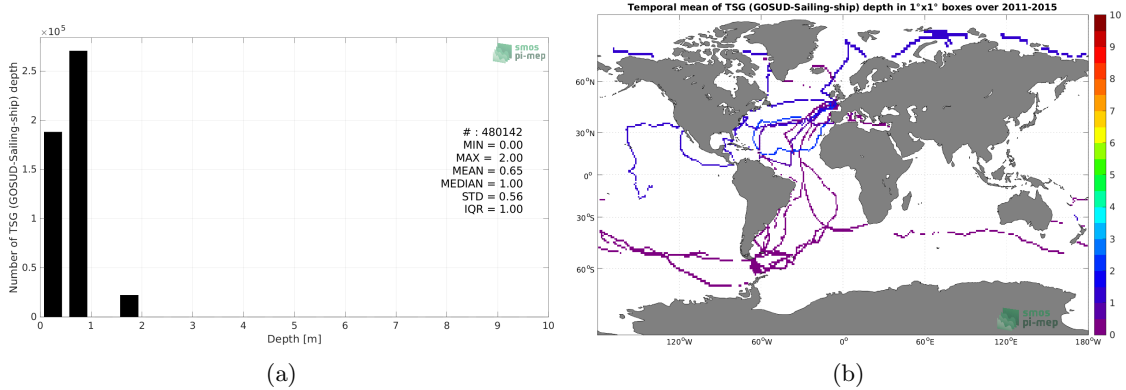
$\times 10^5$

smos pi-mep

Number of TSG (GOSUD-Sailing-ship) depth

2.5

2

1.5

1

0.5

0

# : 480142
MIN = 0.00
MAX = 2.00
MEAN = 0.65
MEDIAN = 1.00
STD = 0.56
IQR = 1.00

0 1 2 3 4 5 6 7 8 9 10

Depth [m]

(a)

Temporal mean of TSG (GOSUD-Sailing-ship) depth in 1°x1° boxes over 2011-2015

60°N

30°N

0°

30°S

60°S

120°W 60°W 0° 60°E 120°E 180°W

smos pi-mep

10 9 8 7 6 5 4 3 2 1 0

(b)